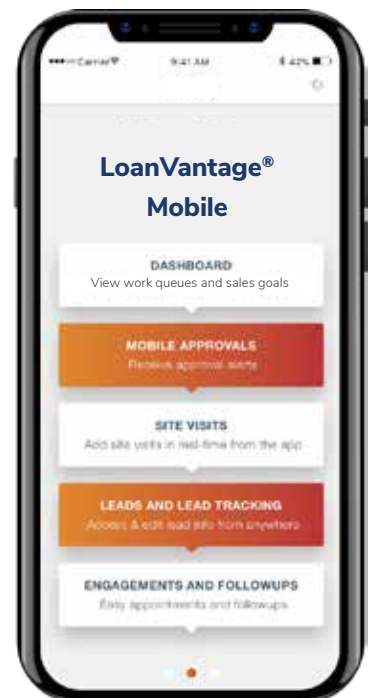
Carrier 9:41 AM 42%

LoanVantage® Mobile

DASHBOARD
View work queues and sales goals

MOBILE APPROVALS
Receive approval alerts

SITE VISITS
Add site visits in real-time from the app

LEADS AND LEAD TRACKING
Access & edit lead info from anywhere

ENGAGEMENTS AND FOLLOWUPS
Easy appointments and followups